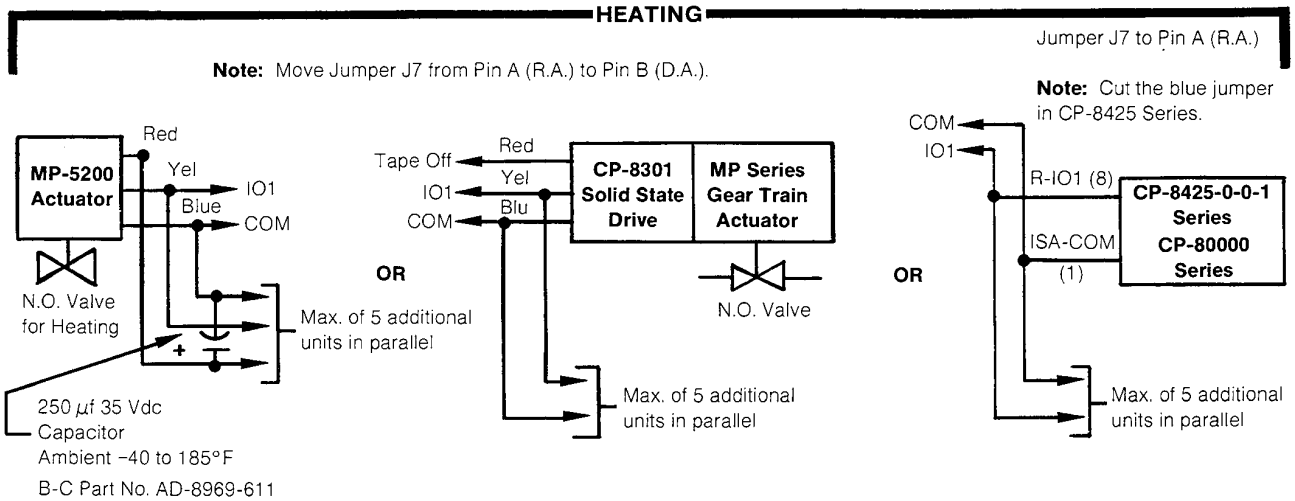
HEATING

Jumper J7 to Pin A (R.A.)

Note: Move Jumper J7 from Pin A (R.A.) to Pin B (D.A.).

Note: Cut the blue jumper in CP-8425 Series.

MP-5200 Actuator

Red

Yel

IO1

Blue

COM

N.O. Valve for Heating

+

Max. of 5 additional units in parallel

250 $\mu$f 35 Vdc Capacitor
Ambient −40 to 185°F
B-C Part No. AD-8969-611

OR

Tape Off

Red

IO1

Yel

COM

Blu

CP-8301 Solid State Drive

MP Series Gear Train Actuator

N.O. Valve

Max. of 5 additional units in parallel

OR

COM

IO1

R-IO1 (8)

ISA-COM

(1)

CP-8425-0-0-1 Series
CP-80000 Series

Max. of 5 additional units in parallel